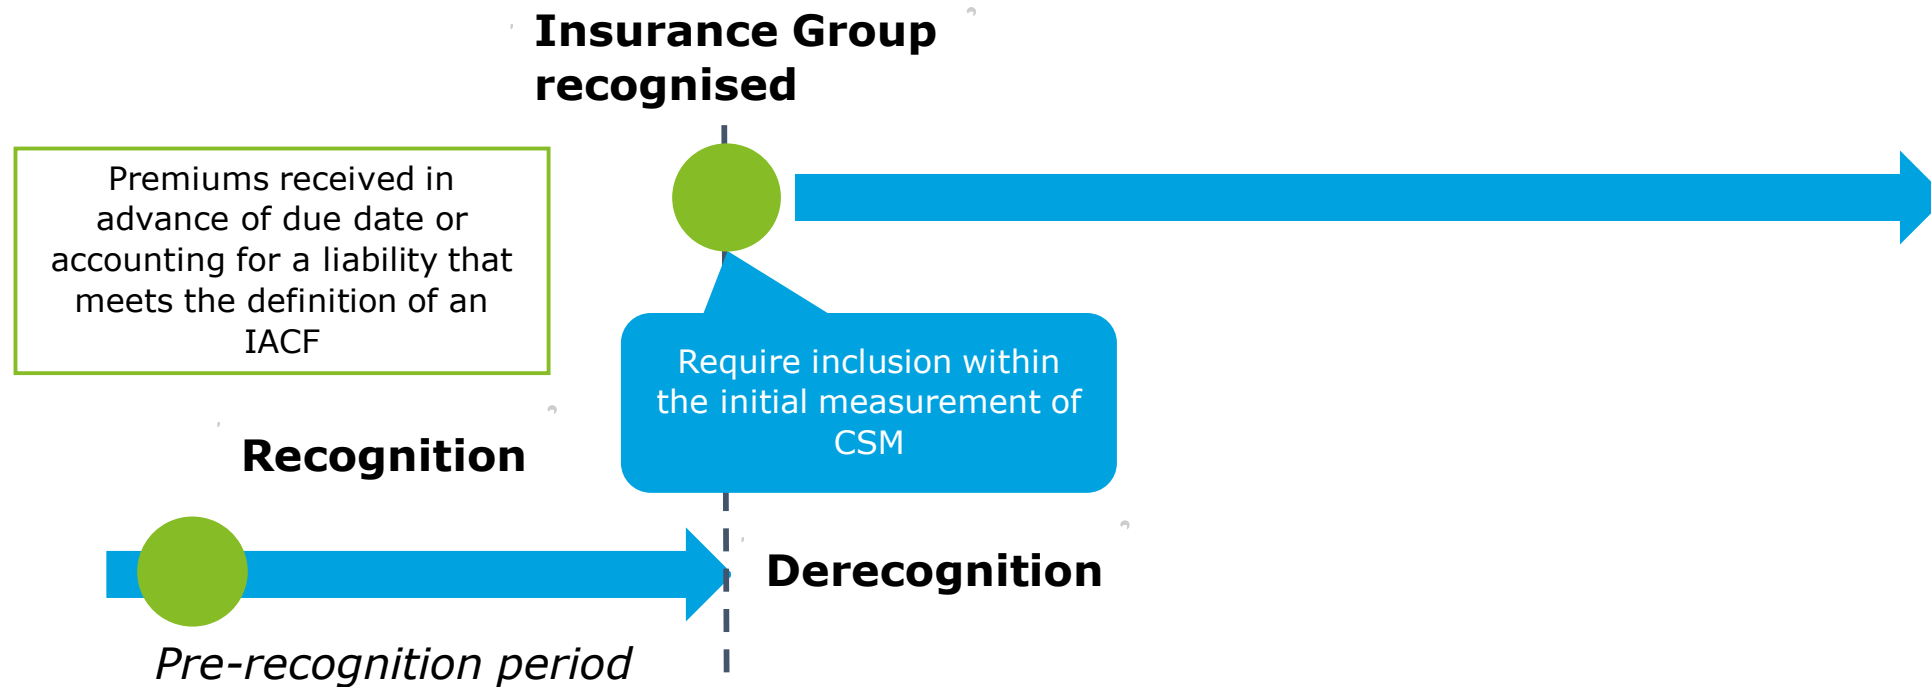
Insurance Group recognised

Premiums received in advance of due date or accounting for a liability that meets the definition of an IACF

Require inclusion within the initial measurement of CSM

Recognition

Derecognition

Pre-recognition period